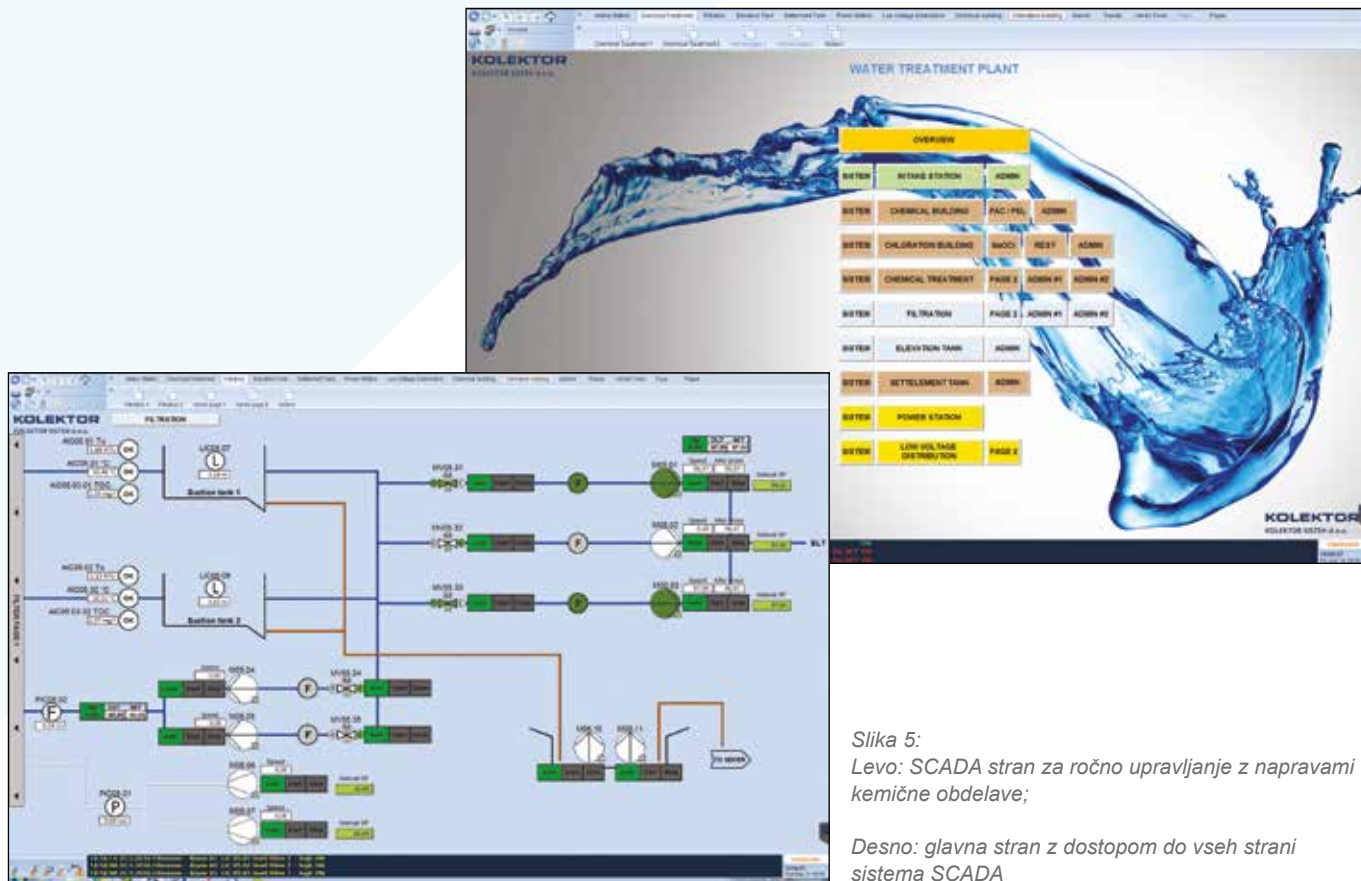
KOLEKTOR

WATER TREATMENT PLANT

OVERVIEW

SISTEM INTAKE STATION ADMIN

SISTEM CHEMICAL BUILDING PAC / PEL ADMIN

SISTEM CHLORATION BUILDING NaOCl REST ADMIN

SISTEM CHEMICAL TREATMENT PAGE 2 ADMIN #1 ADMIN #2

SISTEM FILTRATION PAGE 2 ADMIN #1 ADMIN #2

SISTEM ELEVATION TANK ADMIN

SISTEM SETTELEMENT TANK ADMIN

SISTEM POWER STATION

SISTEM LOW VOLTAGE DISTRIBUTION PAGE 2

KOLEKTOR

KOLEKTOR

FILTRATION

Suction tank 1

Suction tank 2

FILTER PAGE 1

Slika 5:
Levo: SCADA stran za ročno upravljanje z napravami kemične obdelave;

Desno: glavna stran z dostopom do vseh strani sistema SCADA